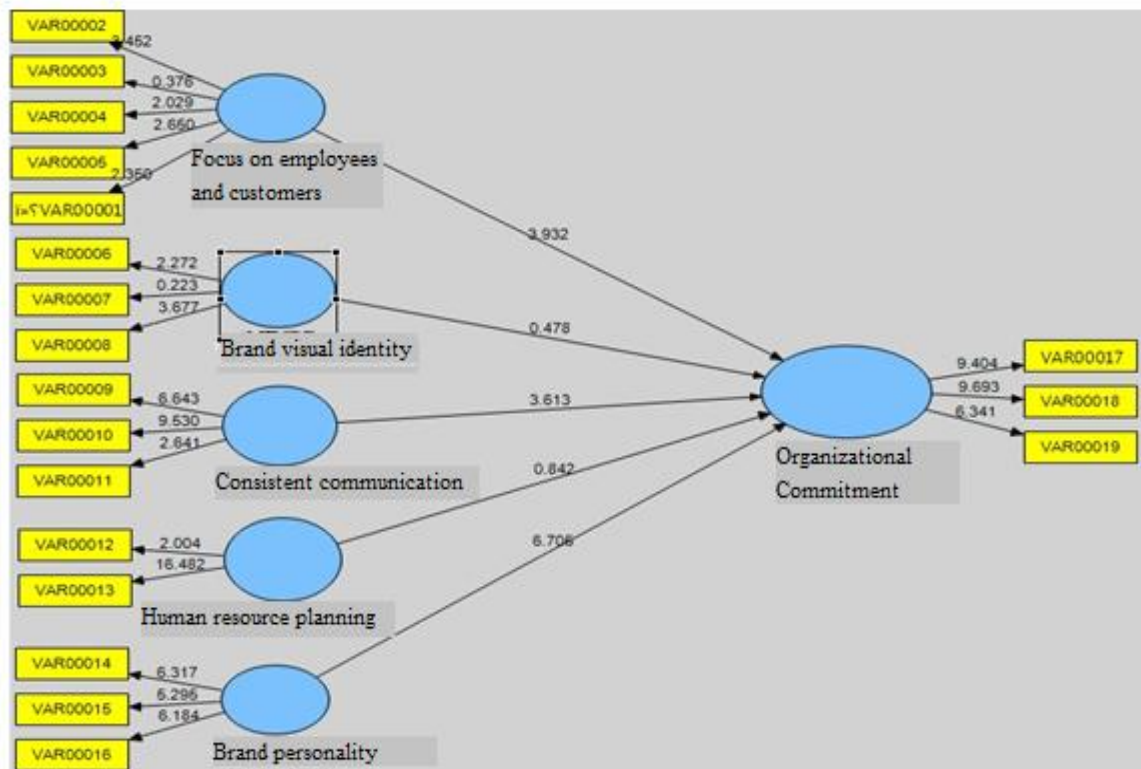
VAR00002
2.452
VAR00003
0.376
2.029
VAR00004
2.660
VAR00005
2.350
Focus on employees and customers
i=?VAR00001
3.932
VAR00006
2.272
0.223
VAR00007
3.677
VAR00008
Brand visual identity
0.478
VAR00009
6.643
9.530
VAR00010
2.641
VAR00011
Consistent communication
3.613
0.842
VAR00012
2.004
16.482
VAR00013
Human resource planning
6.706
VAR00014
6.317
6.296
VAR00015
6.184
VAR00016
Brand personality
Organizational Commitment
9.404
VAR00017
9.693
VAR00018
6.341
VAR00019